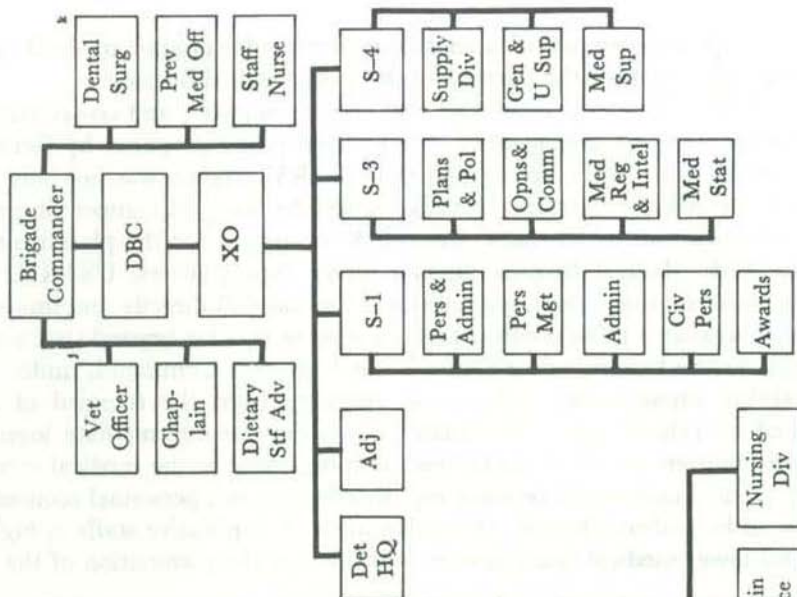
Dental Surg

Prev Med Off

Staff Nurse

Brigade Commander

DBC

XO

Vet Officer

Chaplain

Dietary Stf Adv

S–4

Supply Div

Gen & U Sup

Med Sup

S–3

Plans & Pol

Opns & Comm

Med Reg & Intel

Med Stat

S–1

Pers & Admin

Pers Mgt

Admin

Civ Pers

Awards

Adj

Det HQ

Nursing Div

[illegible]in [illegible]ce